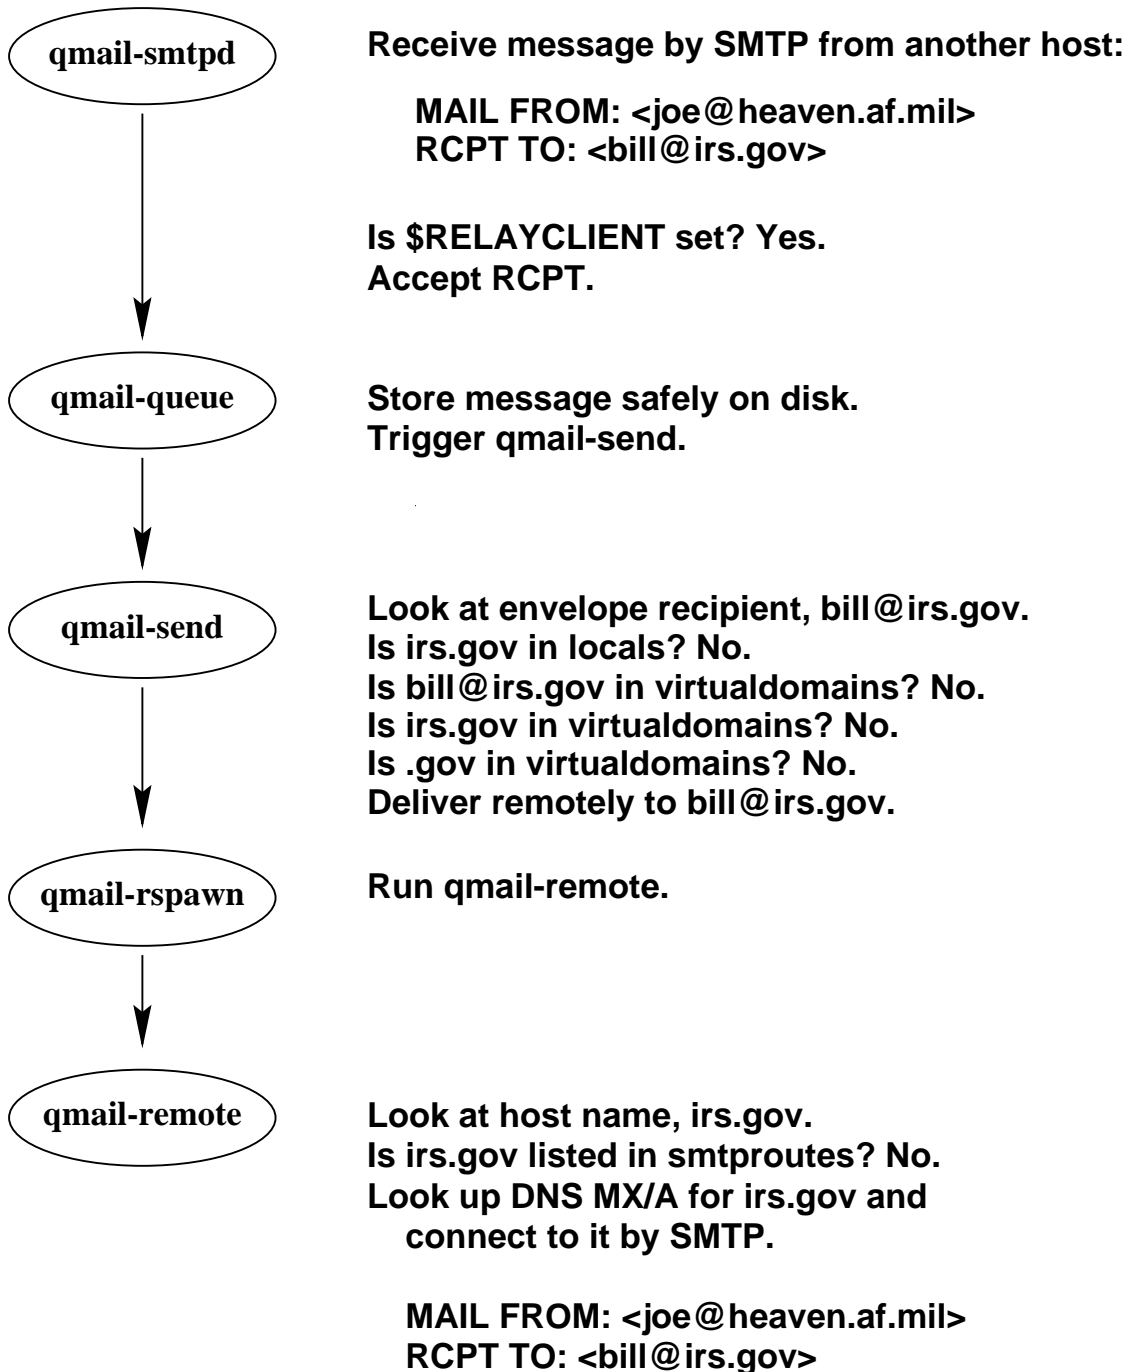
qmail-smtpd

Receive message by SMTP from another host:

MAIL FROM: <joe@heaven.af.mil>
RCPT TO: <bill@irs.gov>

Is \$RELAYCLIENT set? Yes.
Accept RCPT.

qmail-queue

Store message safely on disk.
Trigger qmail-send.

qmail-send

Look at envelope recipient, bill@irs.gov.
Is irs.gov in locals? No.
Is bill@irs.gov in virtualdomains? No.
Is irs.gov in virtualdomains? No.
Is .gov in virtualdomains? No.
Deliver remotely to bill@irs.gov.

qmail-rspawn

Run qmail-remote.

qmail-remote

Look at host name, irs.gov.
Is irs.gov listed in smtproutes? No.
Look up DNS MX/A for irs.gov and connect to it by SMTP.

MAIL FROM: <joe@heaven.af.mil>
RCPT TO: <bill@irs.gov>